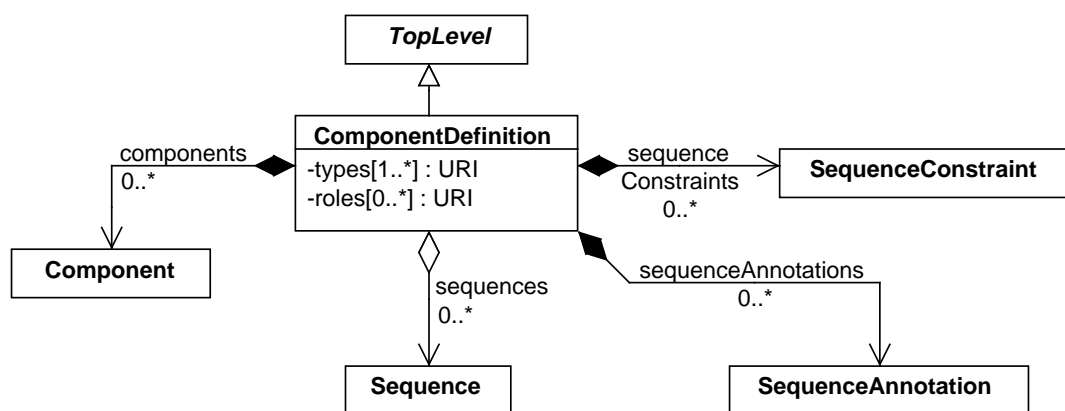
TopLevel

ComponentDefinition
-types[1..*] : URI
-roles[0..*] : URI

components
0..*

Component

sequence
Constraints
0..*

SequenceConstraint

sequences
0..*

Sequence

sequenceAnnotations
0..*

SequenceAnnotation